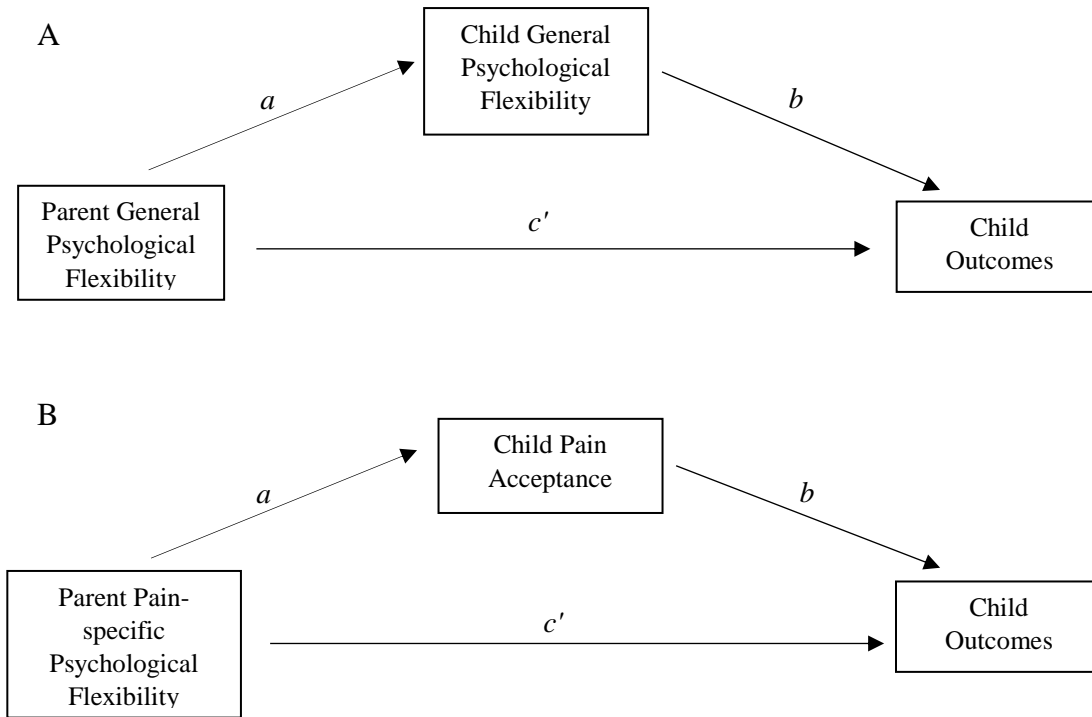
A

Child General Psychological Flexibility

$a$

$b$

Parent General Psychological Flexibility

$c'$

Child Outcomes

B

Child Pain Acceptance

$a$

$b$

Parent Pain-specific Psychological Flexibility

$c'$

Child Outcomes